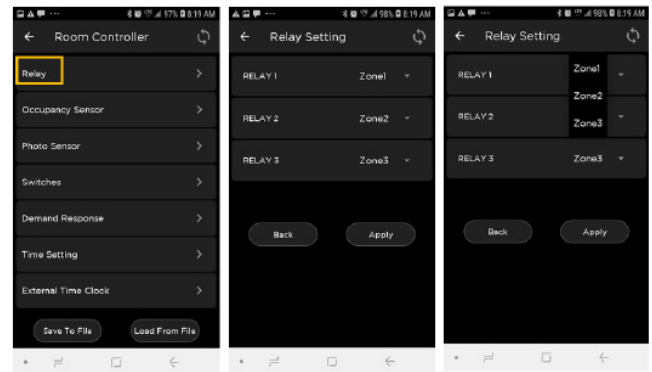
97% 8:19 AM

Room Controller

Relay

Occupancy Sensor

Photo Sensor

Switches

Demand Response

Time Setting

External Time Clock

Save To File

Load From File

98% 8:19 AM

Relay Setting

RELAY 1 Zone1

RELAY 2 Zone2

RELAY 3 Zone3

Back

Apply

98% 8:19 AM

Relay Setting

RELAY 1 Zone1

Zone2

RELAY 2 Zone3

RELAY 3 Zone3

Back

Apply